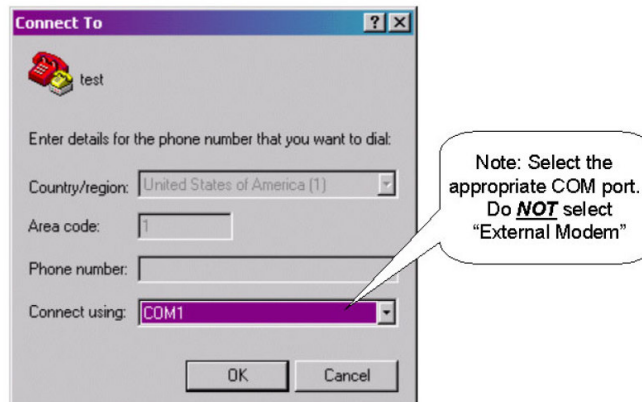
Connect To

?

X

test

Enter details for the phone number that you want to dial:

Country/region: United States of America (1)

Area code: 1

Phone number:

Connect using: COM1

OK

Cancel

Note: Select the appropriate COM port. Do ***NOT*** select "External Modem"